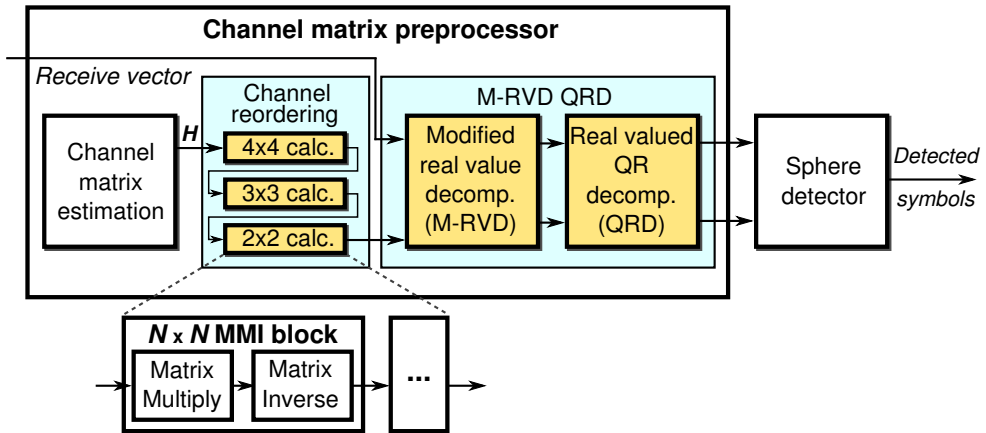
Channel matrix preprocessor

Receive vector

Channel matrix estimation

$H$

Channel reordering

4x4 calc.

3x3 calc.

2x2 calc.

M-RVD QRD

Modified real value decomp. (M-RVD)

Real valued QR decomp. (QRD)

Sphere detector

Detected symbols

$N$ x $N$ MMI block

Matrix Multiply

Matrix Inverse

...